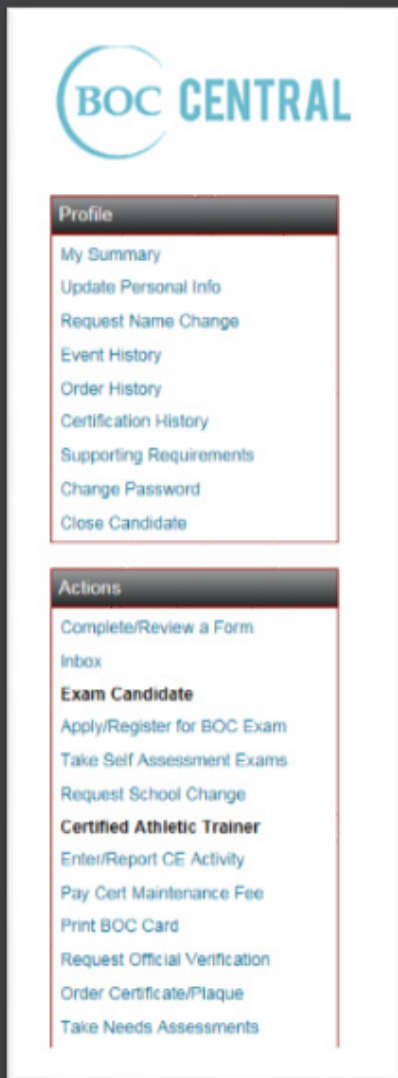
BOC CENTRAL

Profile

My Summary
Update Personal Info
Request Name Change
Event History
Order History
Certification History
Supporting Requirements
Change Password
Close Candidate

Actions

Complete/Review a Form
Inbox
Exam Candidate
Apply/Register for BOC Exam
Take Self Assessment Exams
Request School Change
Certified Athletic Trainer
Enter/Report CE Activity
Pay Cert Maintenance Fee
Print BOC Card
Request Official Verification
Order Certificate/Plaque
Take Needs Assessments